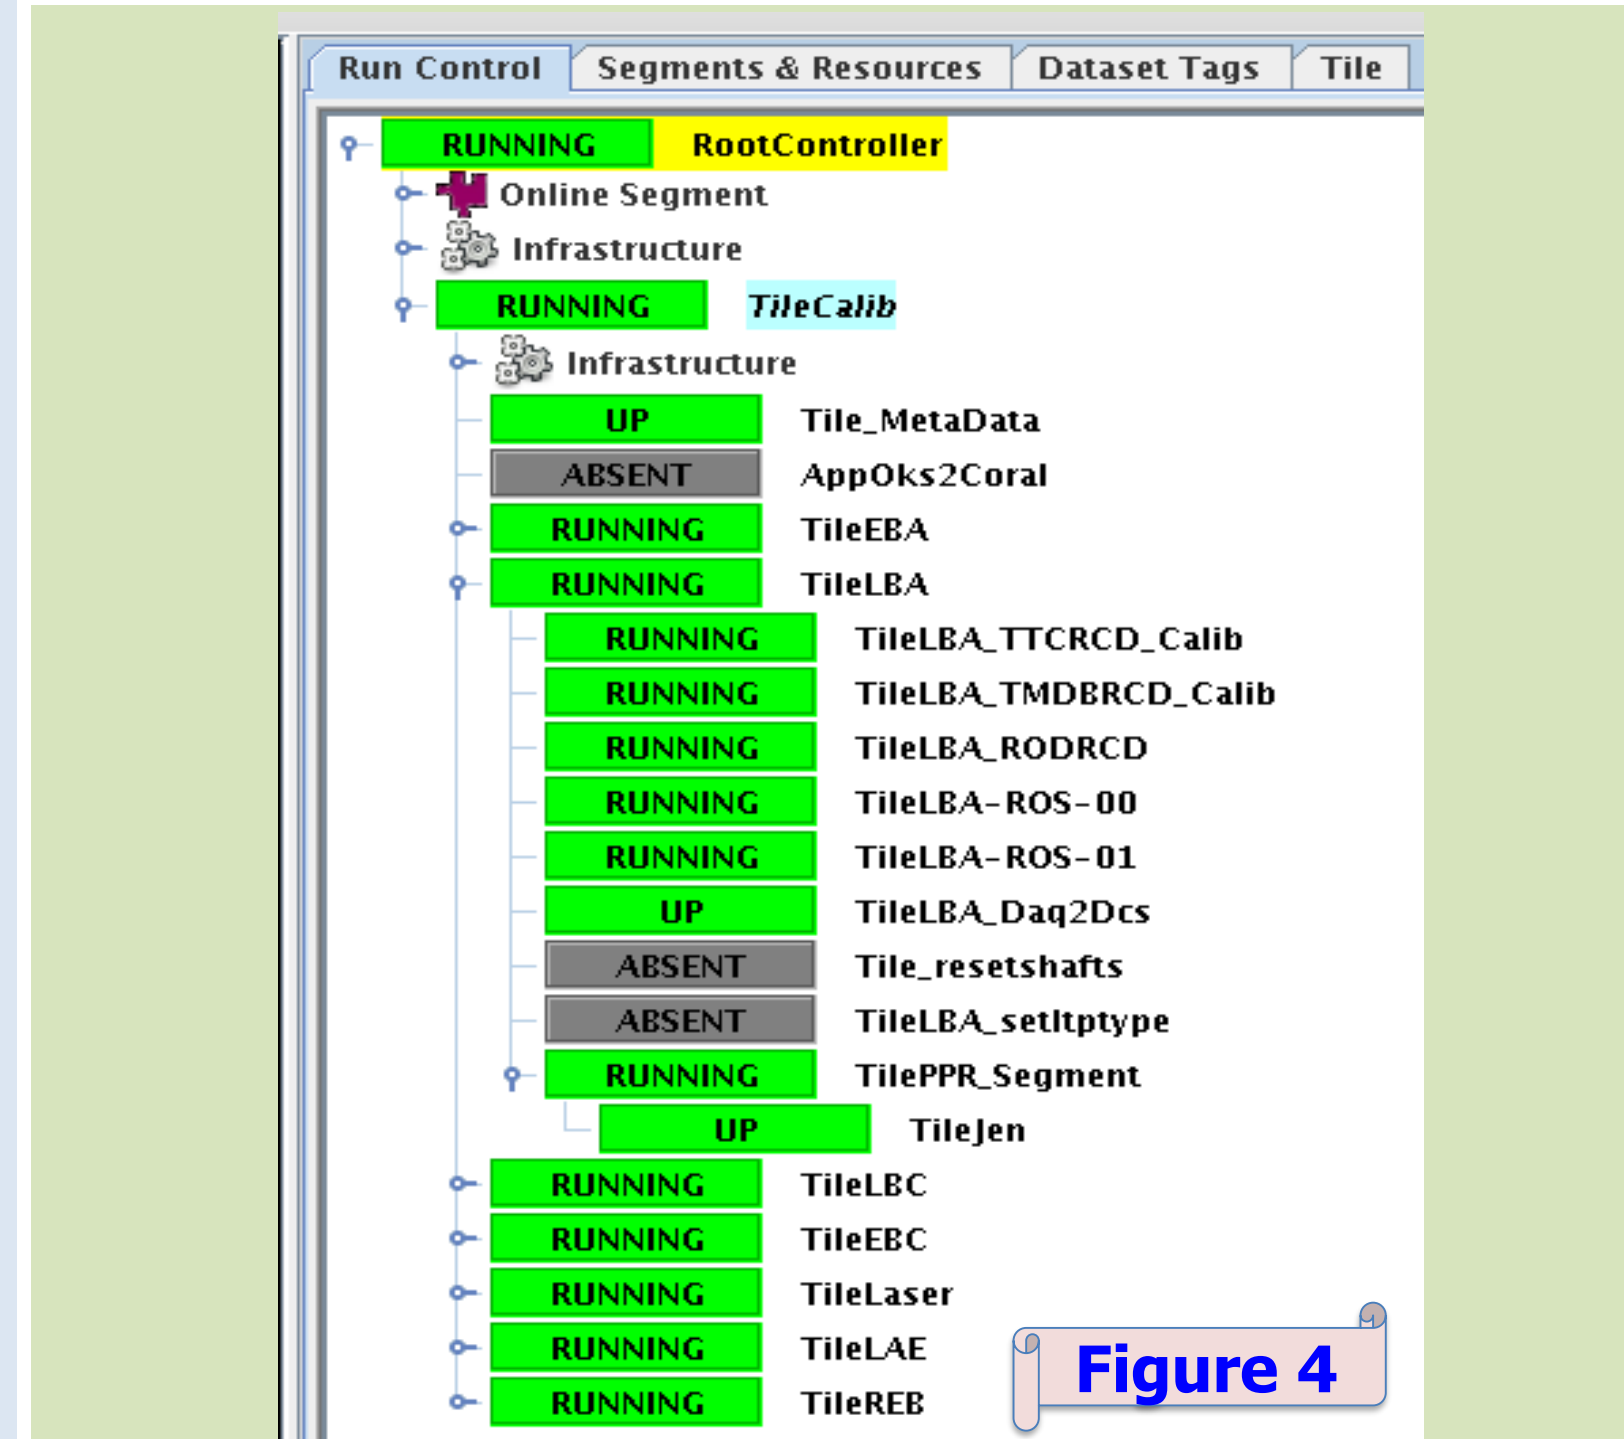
Run Control | Segments & Resources | Dataset Tags | Tile

RUNNING RootController
Online Segment
Infrastructure
RUNNING TileCalib
Infrastructure
UP Tile_MetaData
ABSENT AppOks2Coral
RUNNING TileEBA
RUNNING TileLBA
RUNNING TileLBA_TTCRCD_Calib
RUNNING TileLBA_TMDBRCD_Calib
RUNNING TileLBA_RODRCD
RUNNING TileLBA-ROS-00
RUNNING TileLBA-ROS-01
UP TileLBA_Daq2Dcs
ABSENT Tile_resetshafts
ABSENT TileLBA_setltptype
RUNNING TilePPR_Segment
UP TileJen
RUNNING TileLBC
RUNNING TileEBC
RUNNING TileLaser
RUNNING TileLAE
RUNNING TileREB

Figure 4